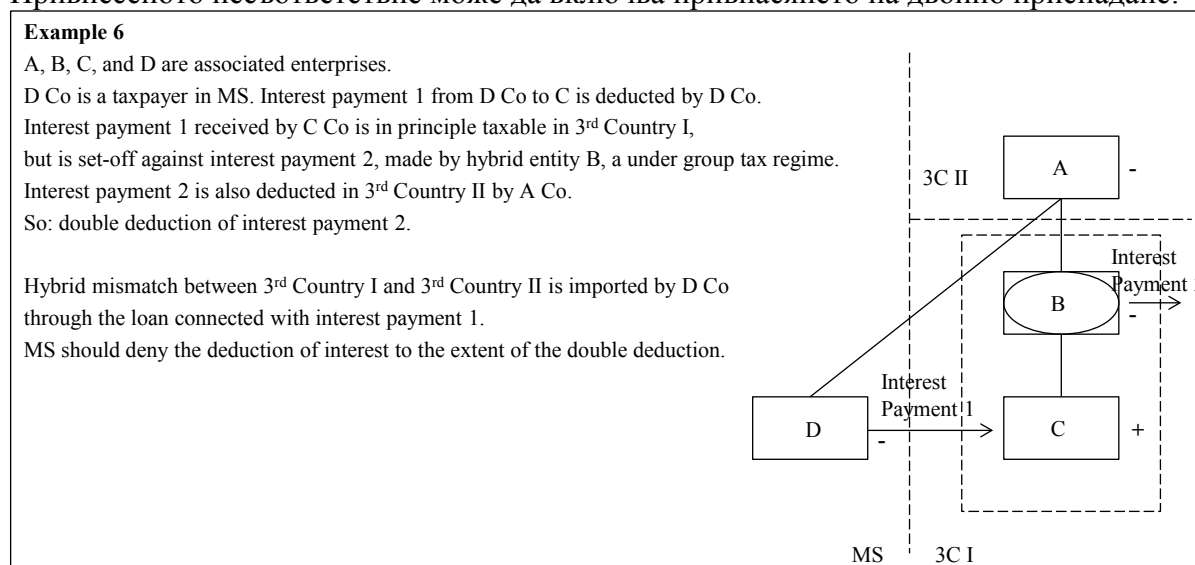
Привнесеното несъответствие може да включва привнасянето на двойно приспадане.

**Example 6**

A, B, C, and D are associated enterprises.
D Co is a taxpayer in MS. Interest payment 1 from D Co to C is deducted by D Co.
Interest payment 1 received by C Co is in principle taxable in 3rd Country I,
but is set-off against interest payment 2, made by hybrid entity B, a under group tax regime.
Interest payment 2 is also deducted in 3rd Country II by A Co.
So: double deduction of interest payment 2.

Hybrid mismatch between 3rd Country I and 3rd Country II is imported by D Co through the loan connected with interest payment 1.
MS should deny the deduction of interest to the extent of the double deduction.

3C II
A
-
Interest Payment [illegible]
B
-
Interest Payment 1
D
-
C
+
MS
3C I